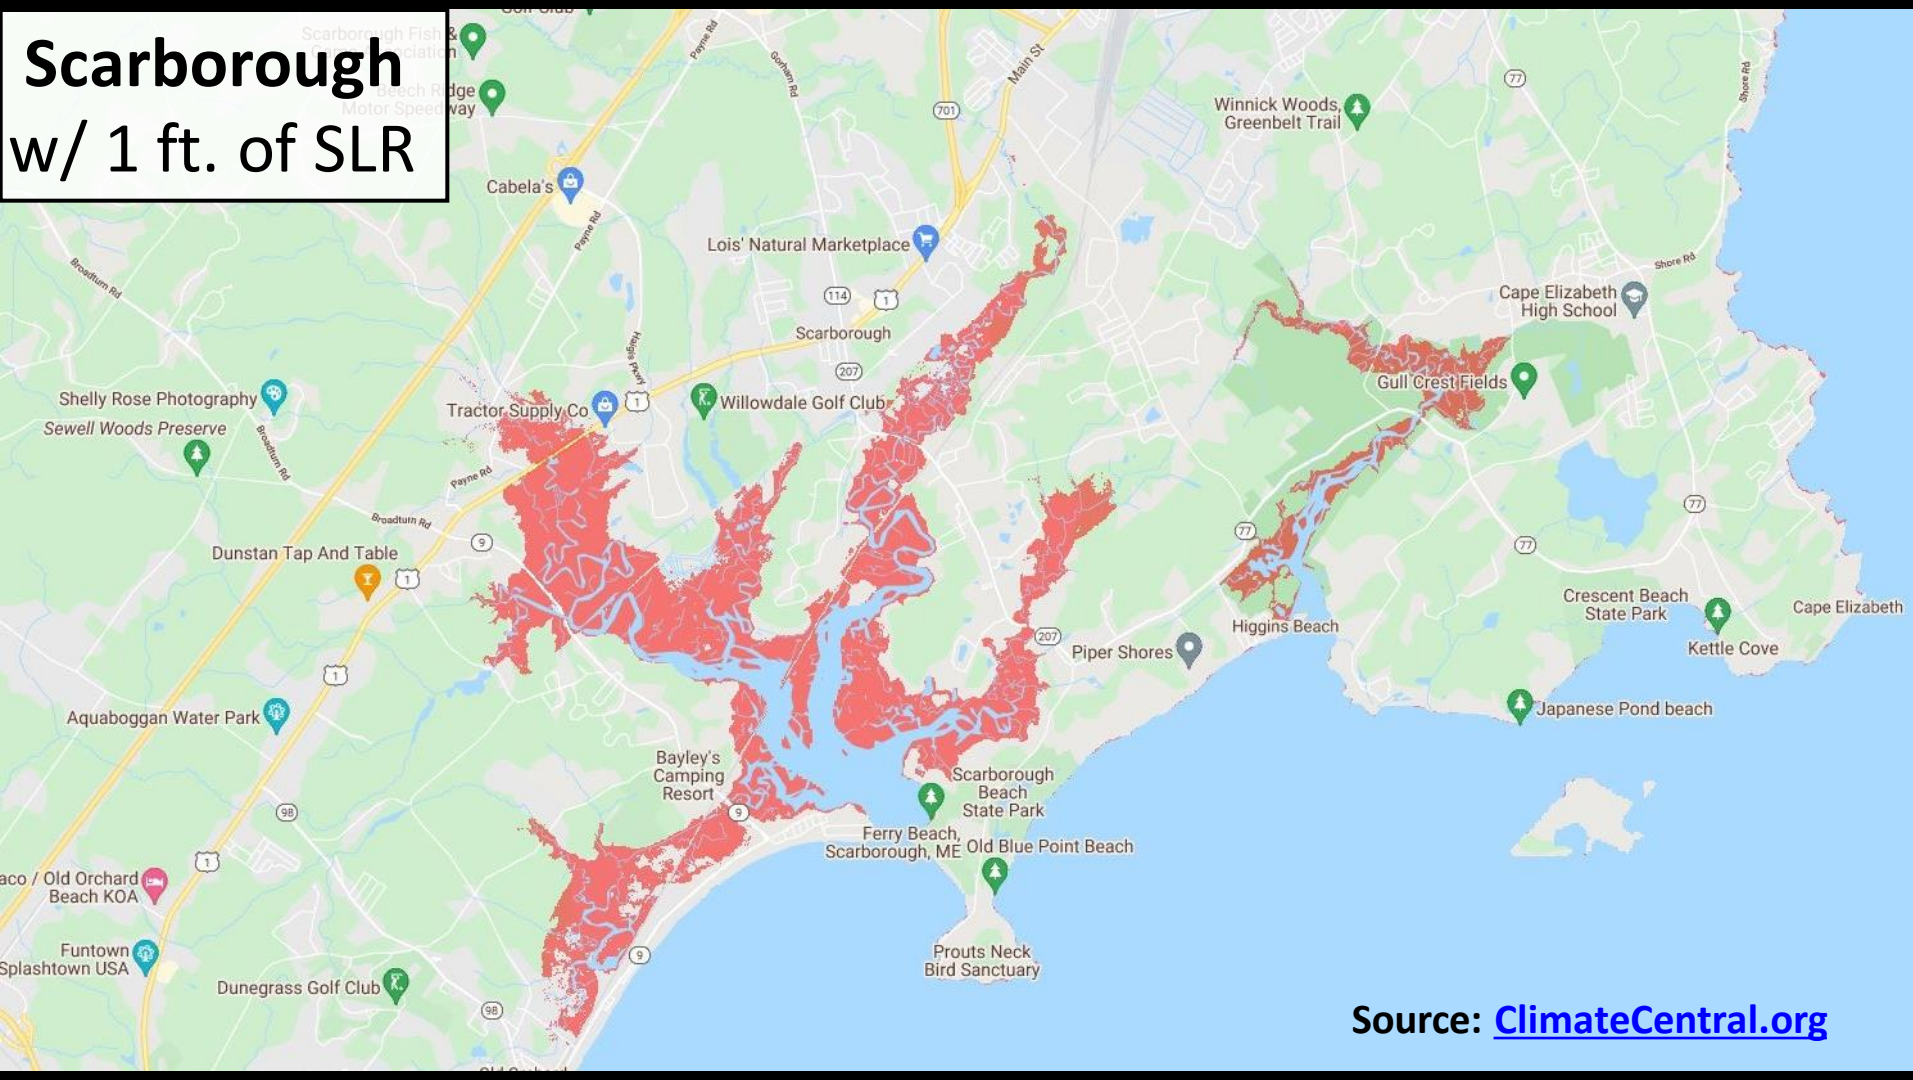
Scarborough
w/ 1 ft. of SLR

Beech Ridge Motor Speedway
Payne Rd
Gorham Rd
Main St
701
77
Shore Rd
Winnick Woods, Greenbelt Trail
Cabela's
Payne Rd
Broadturn Rd
Lois' Natural Marketplace
114
1
Shore Rd
Cape Elizabeth High School
Scarborough
207
Haigis Pkwy
Shelly Rose Photography
Sewell Woods Preserve
Tractor Supply Co
1
Willowdale Golf Club
Gull Crest Fields
Broadturn Rd
Payne Rd
Broadturn Rd
9
77
77
77
Dunstan Tap And Table
1
Crescent Beach State Park
Cape Elizabeth
207
Higgins Beach
Piper Shores
Kettle Cove
1
Aquaboggan Water Park
Japanese Pond beach
Bayley's Camping Resort
Scarborough Beach State Park
98
9
Ferry Beach, Scarborough, ME
Old Blue Point Beach
1
aco / Old Orchard Beach KOA
Funtown Splashtown USA
9
Prouts Neck Bird Sanctuary
Dunegrass Golf Club
98
Source: ClimateCentral.org